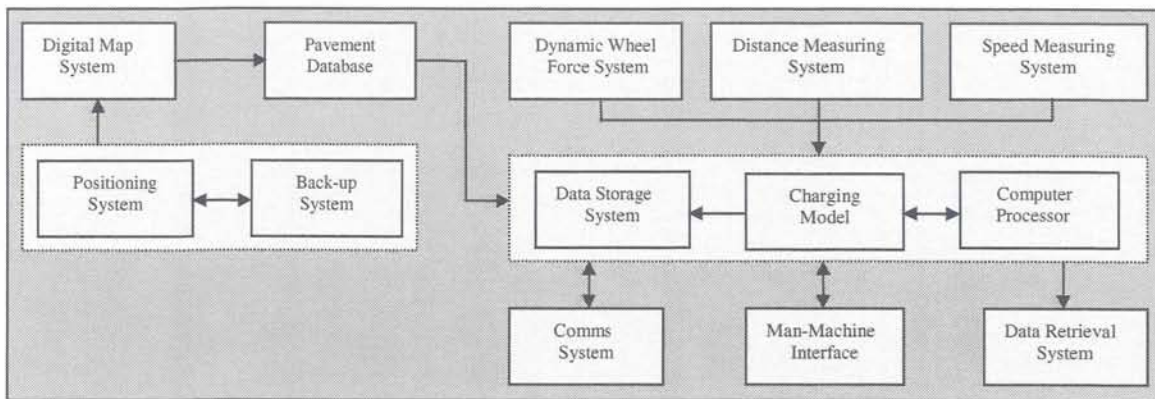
Digital Map System

Pavement Database

Dynamic Wheel Force System

Distance Measuring System

Speed Measuring System

Positioning System

Back-up System

Data Storage System

Charging Model

Computer Processor

Comms System

Man-Machine Interface

Data Retrieval System